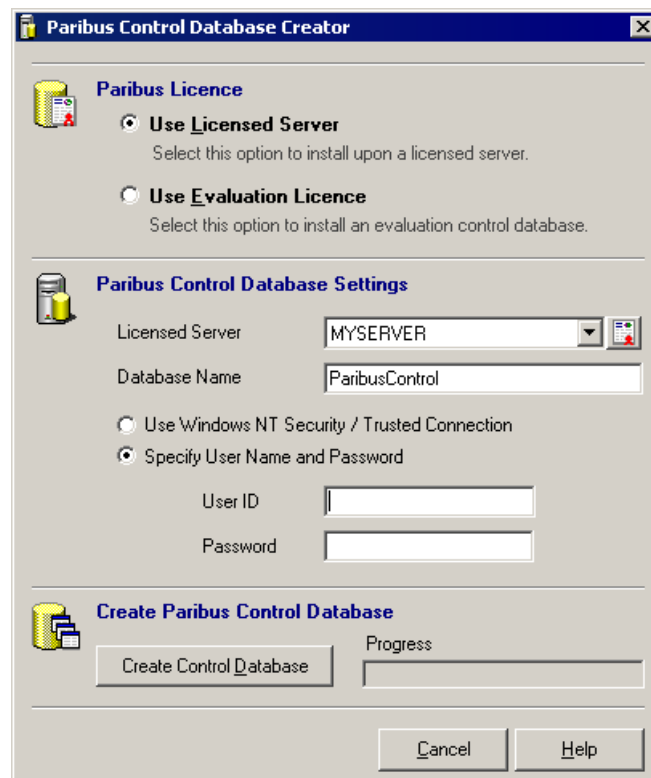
Paribus Control Database Creator

Paribus Licence

Use Licensed Server

Select this option to install upon a licensed server.

Use Evaluation Licence

Select this option to install an evaluation control database.

Paribus Control Database Settings

Licensed Server MYSERVER

Database Name ParibusControl

Use Windows NT Security / Trusted Connection

Specify User Name and Password

User ID

Password

Create Paribus Control Database

Create Control Database

Progress

Cancel

Help